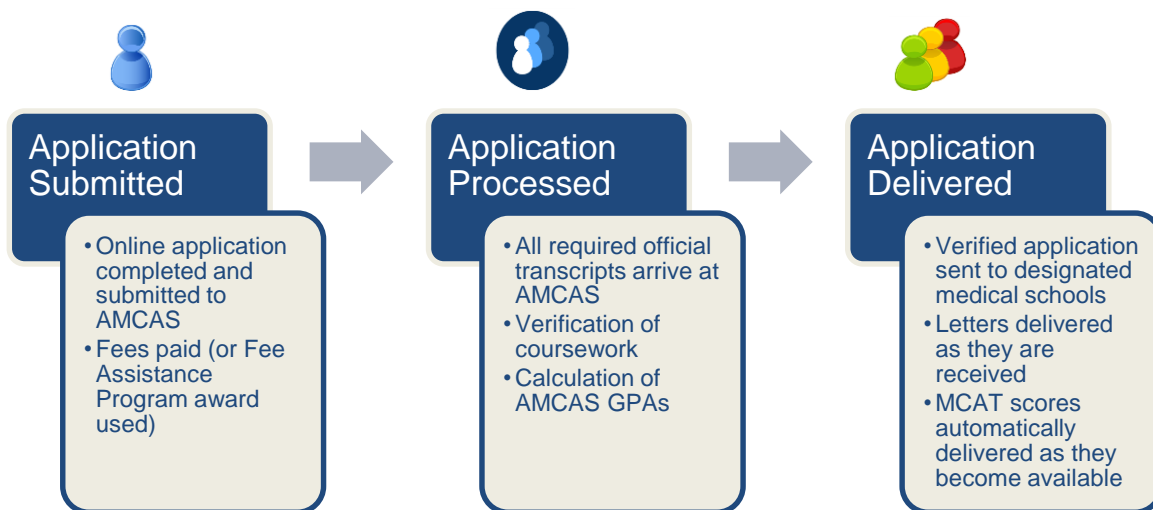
Application Submitted

• Online application completed and submitted to AMCAS
• Fees paid (or Fee Assistance Program award used)

Application Processed

• All required official transcripts arrive at AMCAS
• Verification of coursework
• Calculation of AMCAS GPAs

Application Delivered

• Verified application sent to designated medical schools
• Letters delivered as they are received
• MCAT scores automatically delivered as they become available